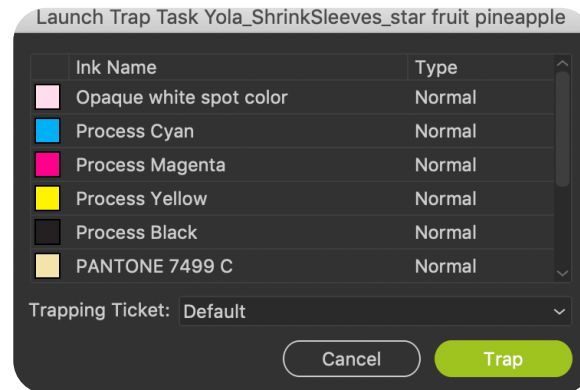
Launch Trap Task Yola_ShrinkSleeves_star fruit pineapple

| | Ink Name | Type |
|---|---|---|
| | Opaque white spot color | Normal |
| | Process Cyan | Normal |
| | Process Magenta | Normal |
| | Process Yellow | Normal |
| | Process Black | Normal |
| | PANTONE 7499 C | Normal |

Trapping Ticket: Default

Cancel

Trap